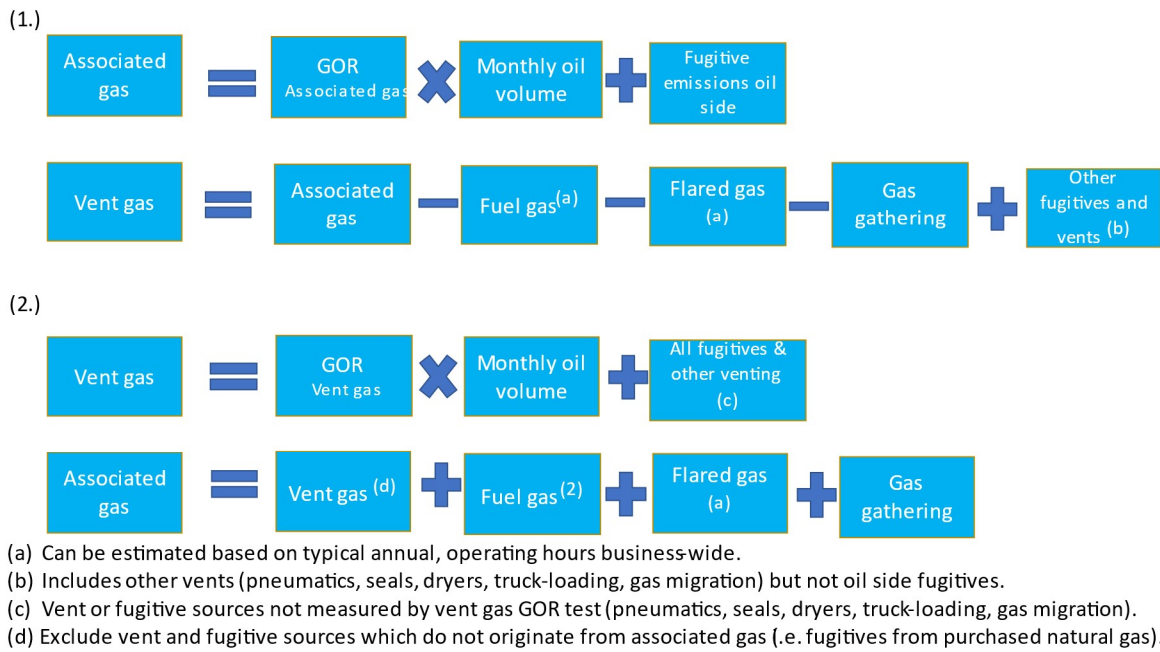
(1.)

Associated gas = GOR Associated gas × Monthly oil volume + Fugitive emissions oil side

Vent gas = Associated gas − Fuel gas$^{(a)}$ − Flared gas (a) − Gas gathering + Other fugitives and vents (b)

(2.)

Vent gas = GOR Vent gas × Monthly oil volume + All fugitives & other venting (c)

Associated gas = Vent gas $^{(d)}$ + Fuel gas$^{(2)}$ + Flared gas (a) + Gas gathering

(a) Can be estimated based on typical annual, operating hours business-wide.
(b) Includes other vents (pneumatics, seals, dryers, truck-loading, gas migration) but not oil side fugitives.
(c) Vent or fugitive sources not measured by vent gas GOR test (pneumatics, seals, dryers, truck-loading, gas migration).
(d) Exclude vent and fugitive sources which do not originate from associated gas (.e. fugitives from purchased natural gas)